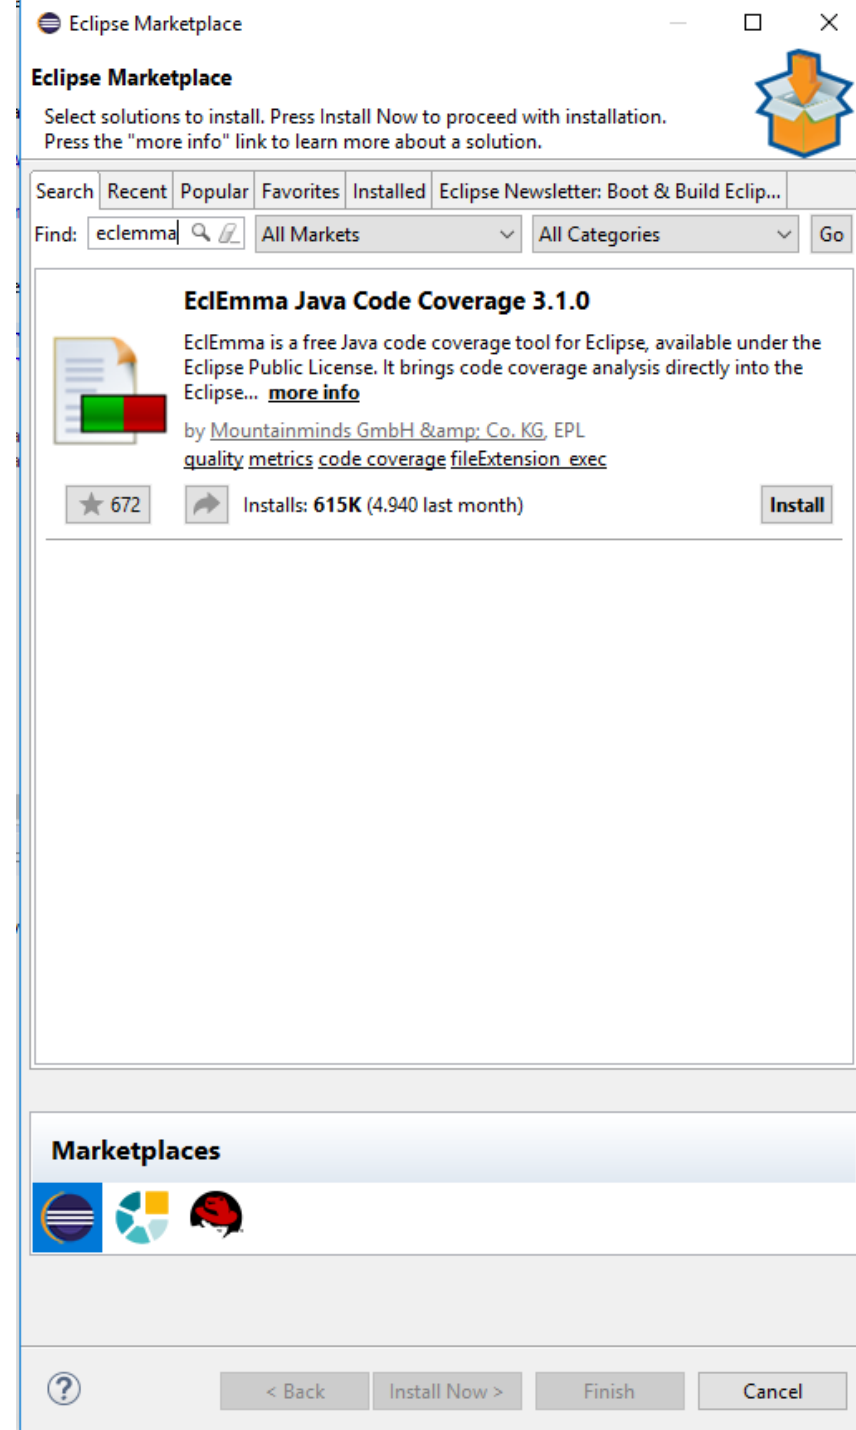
Eclipse Marketplace

Eclipse Marketplace

Select solutions to install. Press Install Now to proceed with installation.
Press the "more info" link to learn more about a solution.

Search | Recent | Popular | Favorites | Installed | Eclipse Newsletter: Boot & Build Eclip...

Find: eclemma | All Markets | All Categories | Go

EclEmma Java Code Coverage 3.1.0

EclEmma is a free Java code coverage tool for Eclipse, available under the Eclipse Public License. It brings code coverage analysis directly into the Eclipse... more info

by Mountainminds GmbH &amp; Co. KG, EPL

quality metrics code coverage fileExtension_exec

672

Installs: 615K (4.940 last month)

Install

Marketplaces

< Back | Install Now > | Finish | Cancel